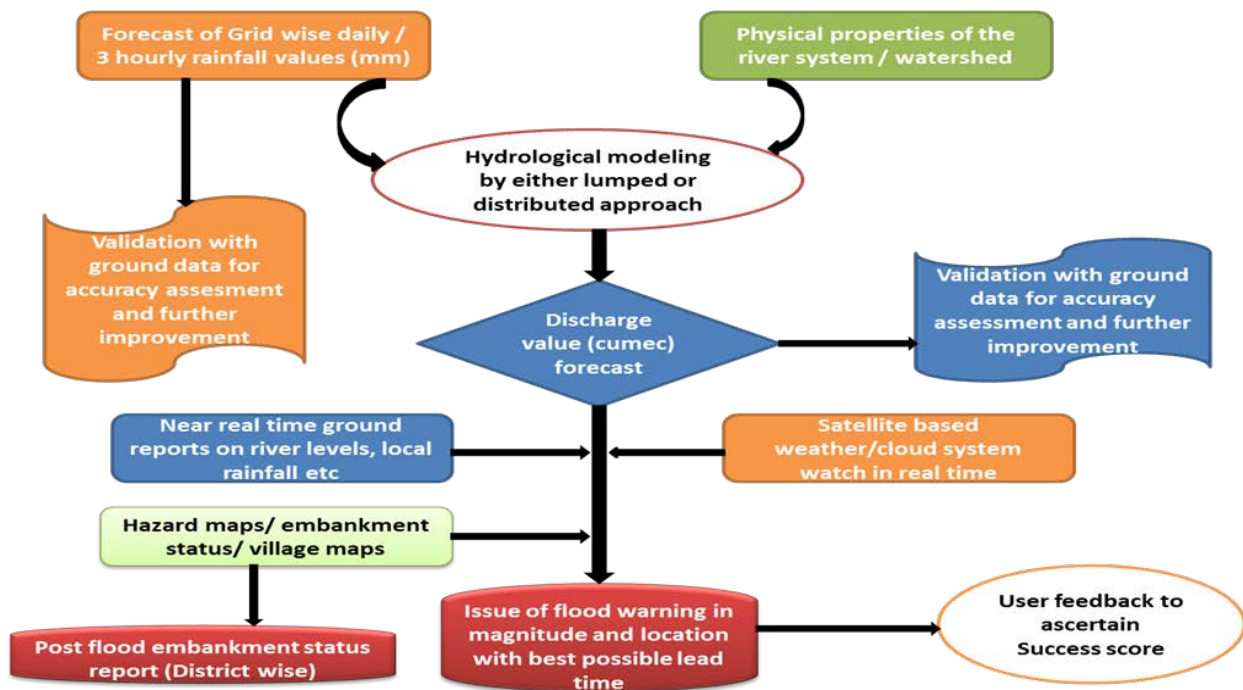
Forecast of Grid wise daily / 3 hourly rainfall values (mm)

Physical properties of the river system / watershed

Hydrological modeling by either lumped or distributed approach

Validation with ground data for accuracy assesment and further improvement

Discharge value (cumec) forecast

Validation with ground data for accuracy assessment and further improvement

Near real time ground reports on river levels, local rainfall etc

Satellite based weather/cloud system watch in real time

Hazard maps/ embankment status/ village maps

Post flood embankment status report (District wise)

Issue of flood warning in magnitude and location with best possible lead time

User feedback to ascertain Success score